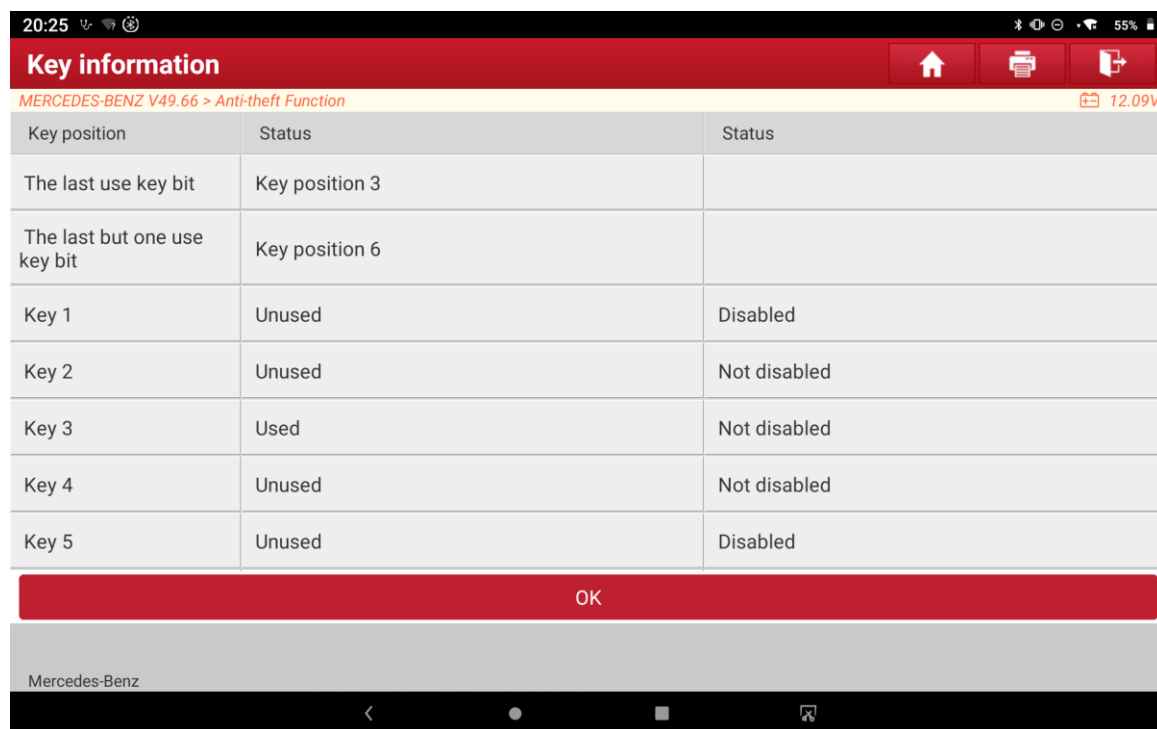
20:25 55%

Key information

MERCEDES-BENZ V49.66 > Anti-theft Function 12.09V

| Key position | Status | Status |
|---|---|---|
| The last use key bit | Key position 3 | |
| The last but one use key bit | Key position 6 | |
| Key 1 | Unused | Disabled |
| Key 2 | Unused | Not disabled |
| Key 3 | Used | Not disabled |
| Key 4 | Unused | Not disabled |
| Key 5 | Unused | Disabled |

OK

Mercedes-Benz